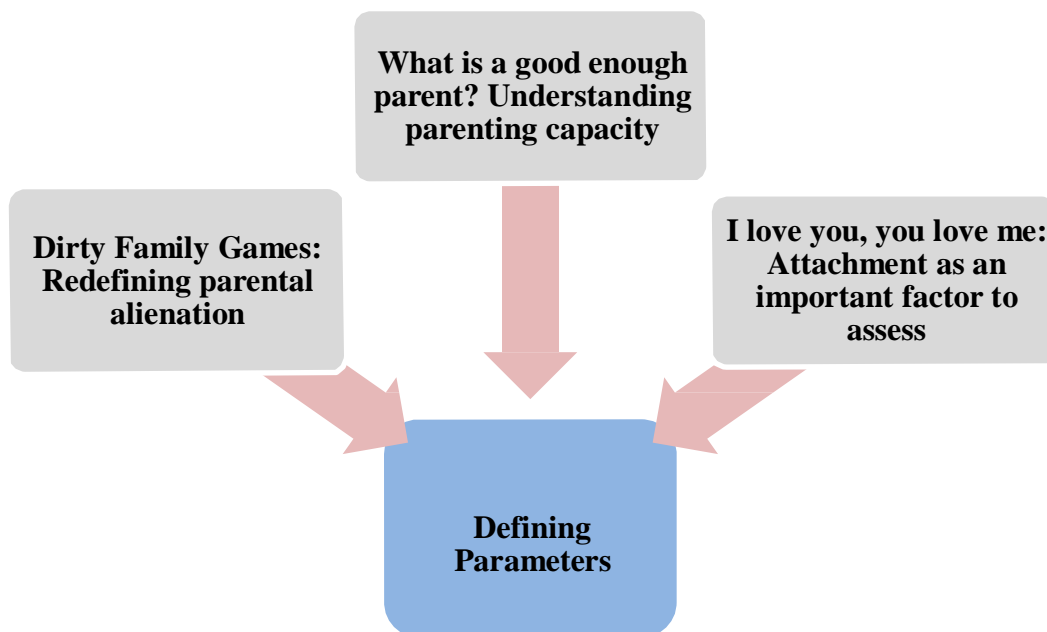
What is a good enough parent? Understanding parenting capacity

Dirty Family Games: Redefining parental alienation

I love you, you love me: Attachment as an important factor to assess

Defining Parameters